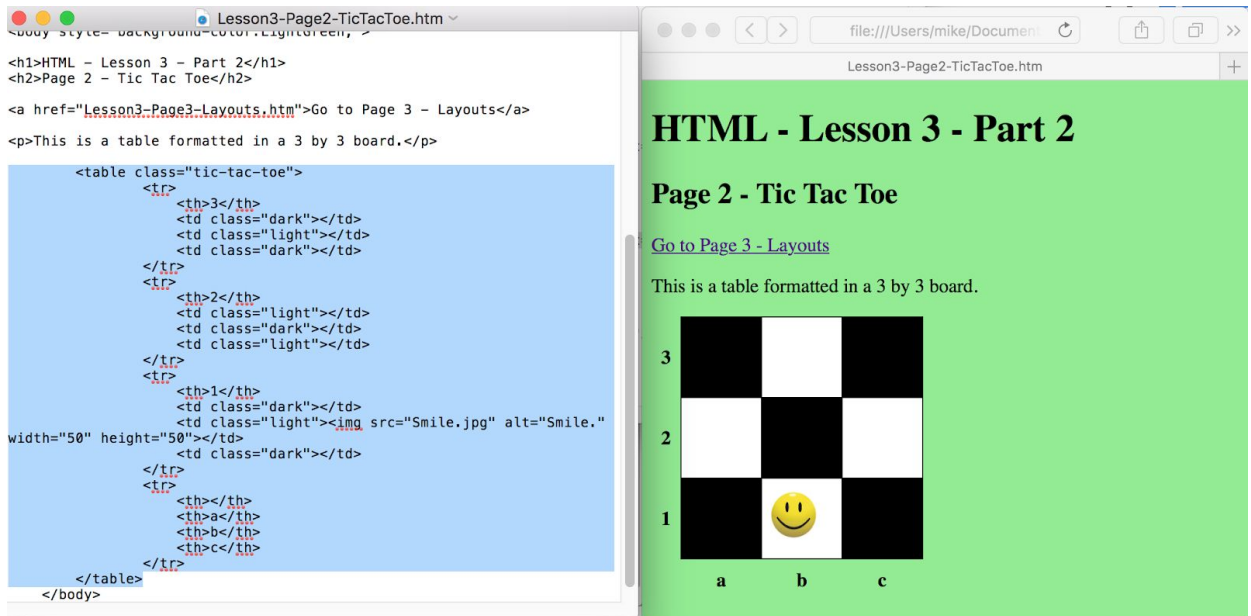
Lesson3-Page2-TicTacToe.htm

<body style="background-color:LightGreen;">

<h1>HTML - Lesson 3 - Part 2</h1>
<h2>Page 2 - Tic Tac Toe</h2>

<a href="Lesson3-Page3-Layouts.htm">Go to Page 3 - Layouts</a>

<p>This is a table formatted in a 3 by 3 board.</p>

<table class="tic-tac-toe">
<tr>
<th>3</th>
<td class="dark"></td>
<td class="light"></td>
<td class="dark"></td>
</tr>
<tr>
<th>2</th>
<td class="light"></td>
<td class="dark"></td>
<td class="light"></td>
</tr>
<tr>
<th>1</th>
<td class="dark"></td>
<td class="light"><img src="Smile.jpg" alt="Smile." width="50" height="50"></td>
<td class="dark"></td>
</tr>
<tr>
<th></th>
<th>a</th>
<th>b</th>
<th>c</th>
</tr>
</table>
</body>

file:///Users/mike/Document

Lesson3-Page2-TicTacToe.htm

HTML - Lesson 3 - Part 2

Page 2 - Tic Tac Toe

Go to Page 3 - Layouts

This is a table formatted in a 3 by 3 board.

3
2
1
a b c